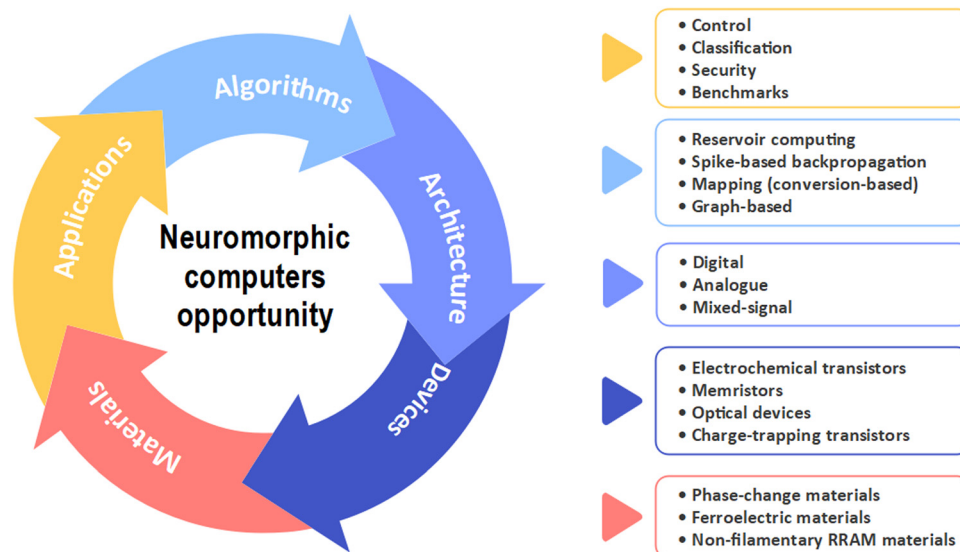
Algorithms

Architecture

Devices

Materials

Applications

Neuromorphic computers opportunity

• Control
• Classification
• Security
• Benchmarks

• Reservoir computing
• Spike-based backpropagation
• Mapping (conversion-based)
• Graph-based

• Digital
• Analogue
• Mixed-signal

• Electrochemical transistors
• Memristors
• Optical devices
• Charge-trapping transistors

• Phase-change materials
• Ferroelectric materials
• Non-filamentary RRAM materials